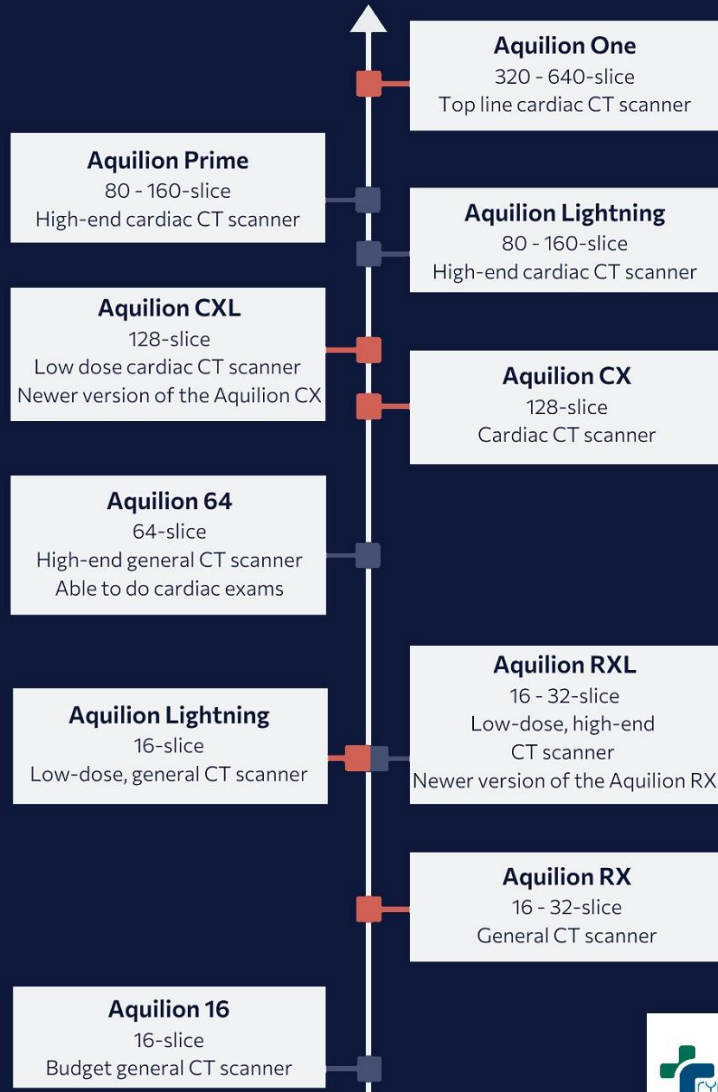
Aquilion One
320 - 640-slice
Top line cardiac CT scanner

Aquilion Prime
80 - 160-slice
High-end cardiac CT scanner

Aquilion Lightning
80 - 160-slice
High-end cardiac CT scanner

Aquilion CXL
128-slice
Low dose cardiac CT scanner
Newer version of the Aquilion CX

Aquilion CX
128-slice
Cardiac CT scanner

Aquilion 64
64-slice
High-end general CT scanner
Able to do cardiac exams

Aquilion RXL
16 - 32-slice
Low-dose, high-end
CT scanner
Newer version of the Aquilion RX

Aquilion Lightning
16-slice
Low-dose, general CT scanner

Aquilion RX
16 - 32-slice
General CT scanner

Aquilion 16
16-slice
Budget general CT scanner